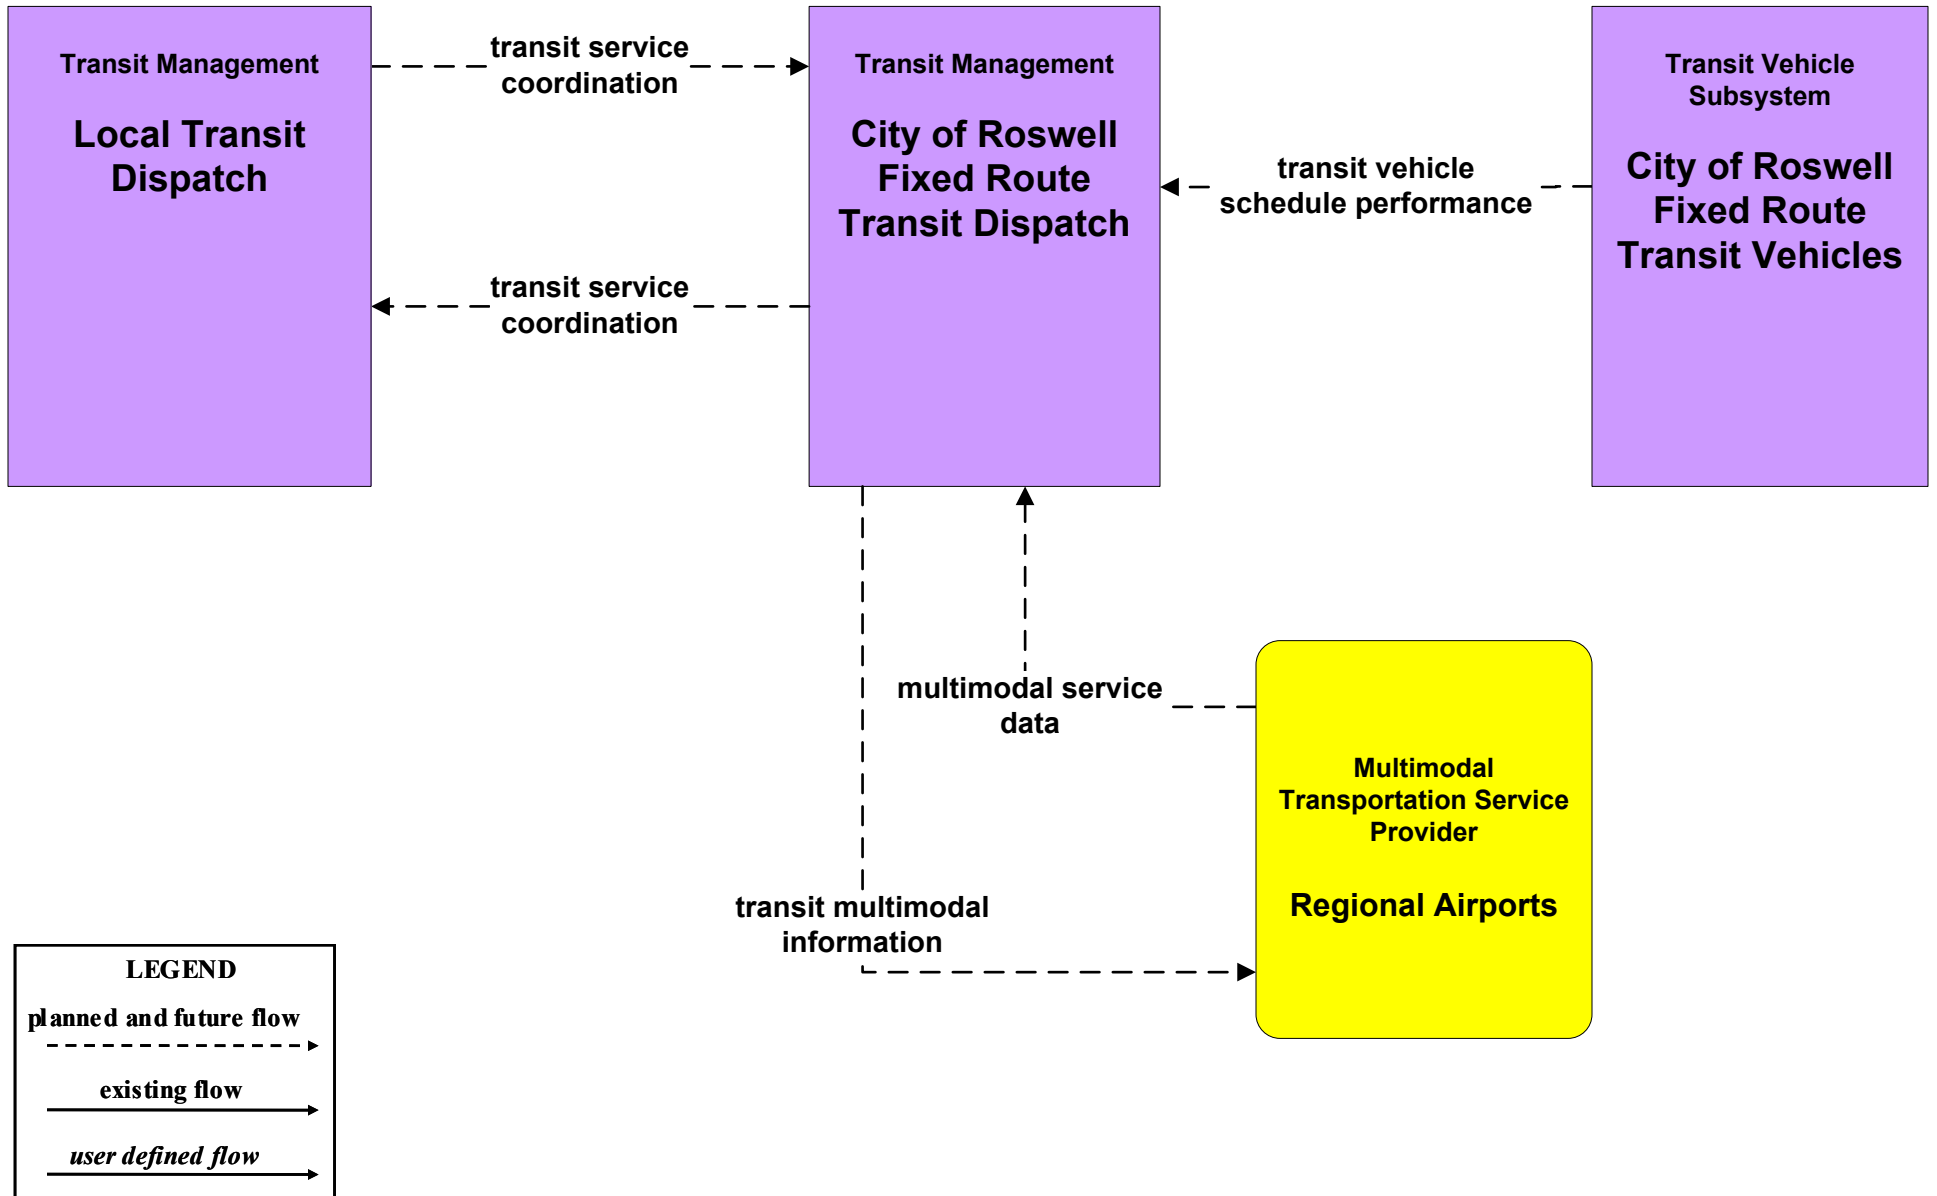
Transit Management

Local Transit Dispatch

transit service coordination

Transit Management

City of Roswell Fixed Route Transit Dispatch

Transit Vehicle Subsystem

City of Roswell Fixed Route Transit Vehicles

transit vehicle schedule performance

transit service coordination

multimodal service data

Multimodal Transportation Service Provider

Regional Airports

transit multimodal information

LEGEND

planned and future flow

existing flow

*user defined flow*